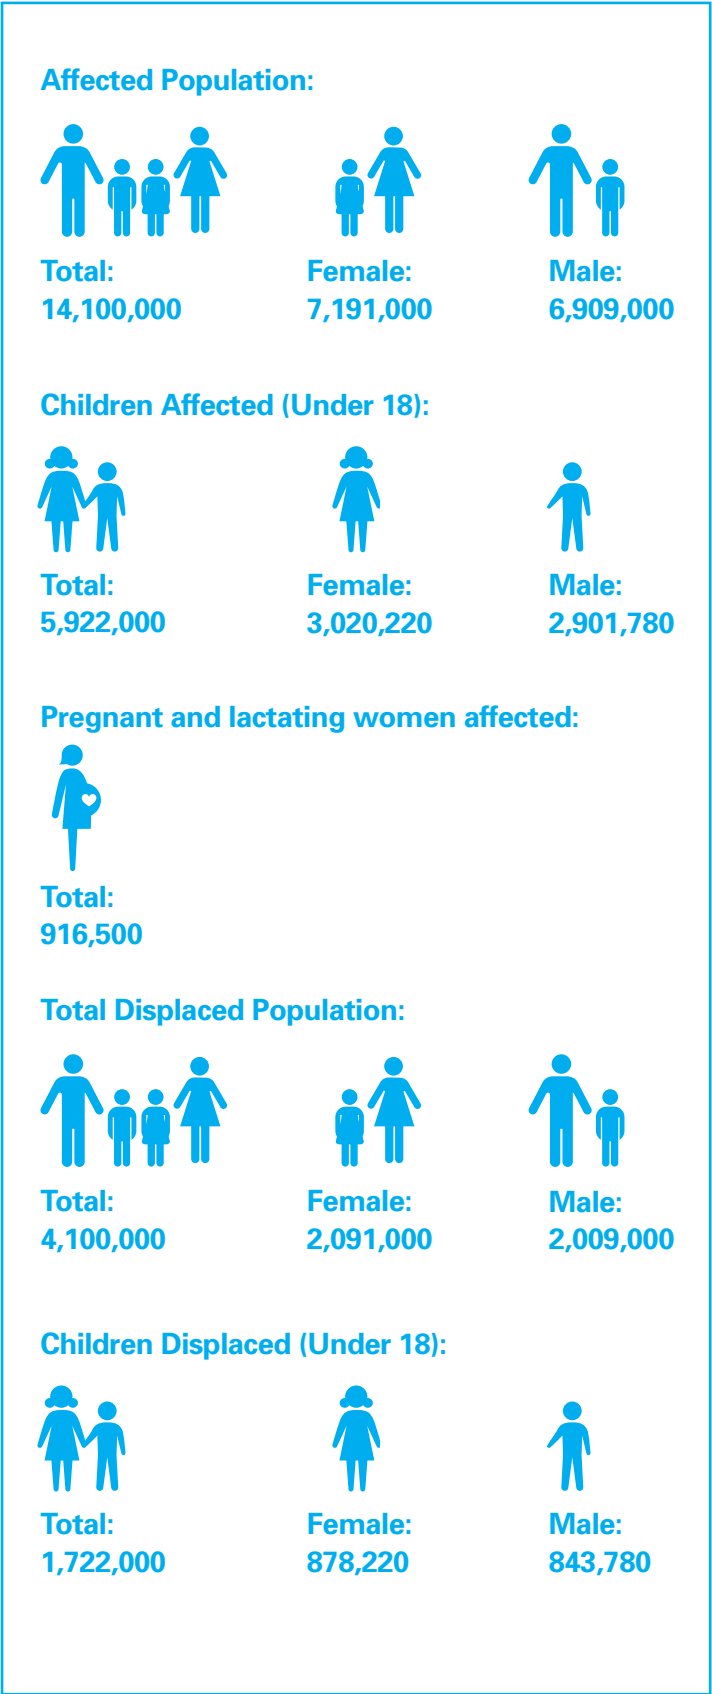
Affected Population:

Total:
14,100,000

Female:
7,191,000

Male:
6,909,000

Children Affected (Under 18):

Total:
5,922,000

Female:
3,020,220

Male:
2,901,780

Pregnant and lactating women affected:

Total:
916,500

Total Displaced Population:

Total:
4,100,000

Female:
2,091,000

Male:
2,009,000

Children Displaced (Under 18):

Total:
1,722,000

Female:
878,220

Male:
843,780